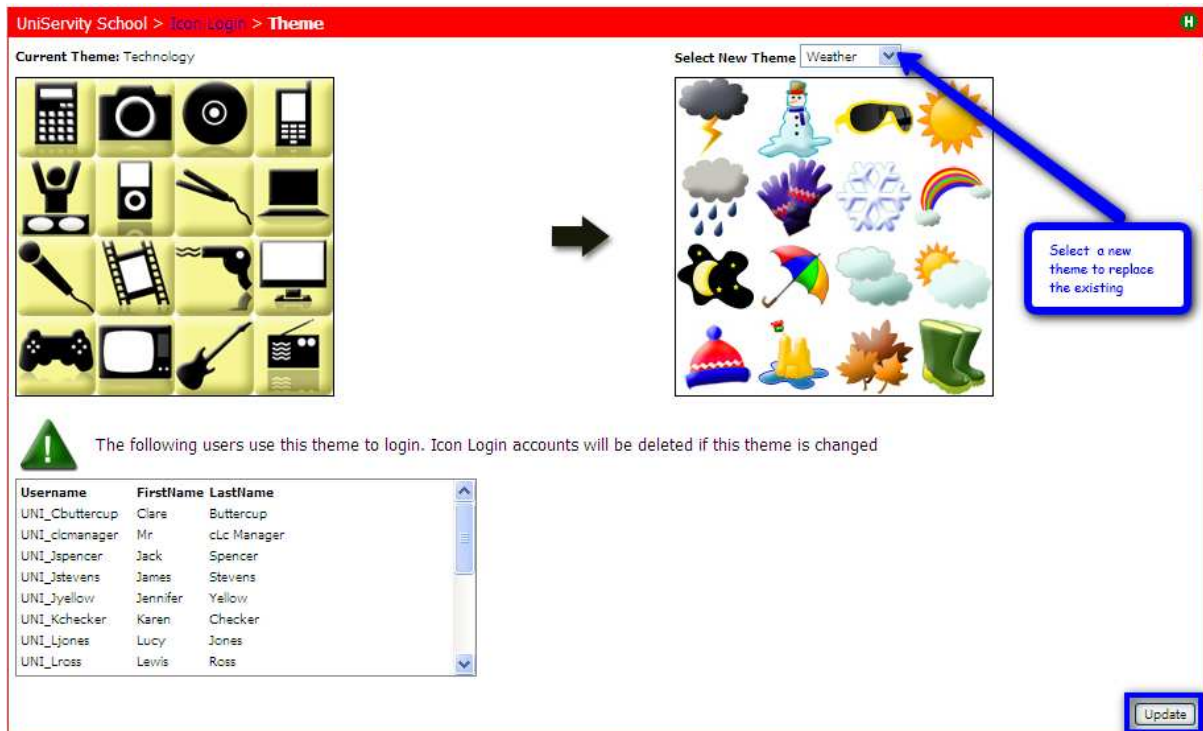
UniServity School > Icon Login > Theme

H

Current Theme: Technology

Select New Theme Weather

Select a new theme to replace the existing

The following users use this theme to login. Icon Login accounts will be deleted if this theme is changed

| Username | FirstName | LastName |
|---|---|---|
| UNI_Cbuttercup | Clare | Buttercup |
| UNI_clcmanager | Mr | cLc Manager |
| UNI_Jspencer | Jack | Spencer |
| UNI_Jstevens | James | Stevens |
| UNI_Jyellow | Jennifer | Yellow |
| UNI_Kchecker | Karen | Checker |
| UNI_Ljones | Lucy | Jones |
| UNI_Lross | Lewis | Ross |

Update